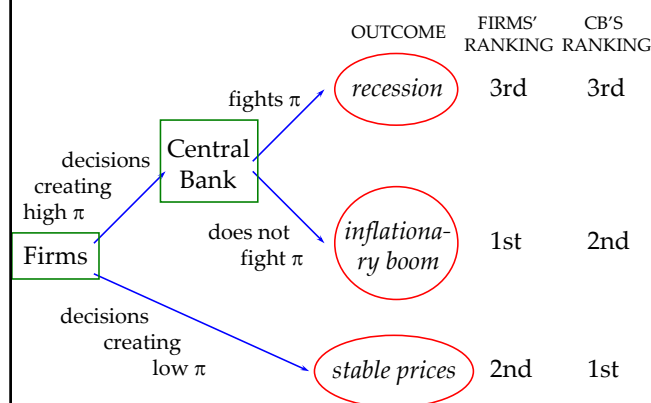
OUTCOME FIRMS' RANKING CB'S RANKING

Firms

decisions creating high $\pi$

Central Bank

fights $\pi$

recession 3rd 3rd

does not fight $\pi$

inflationary boom 1st 2nd

decisions creating low $\pi$

stable prices 2nd 1st